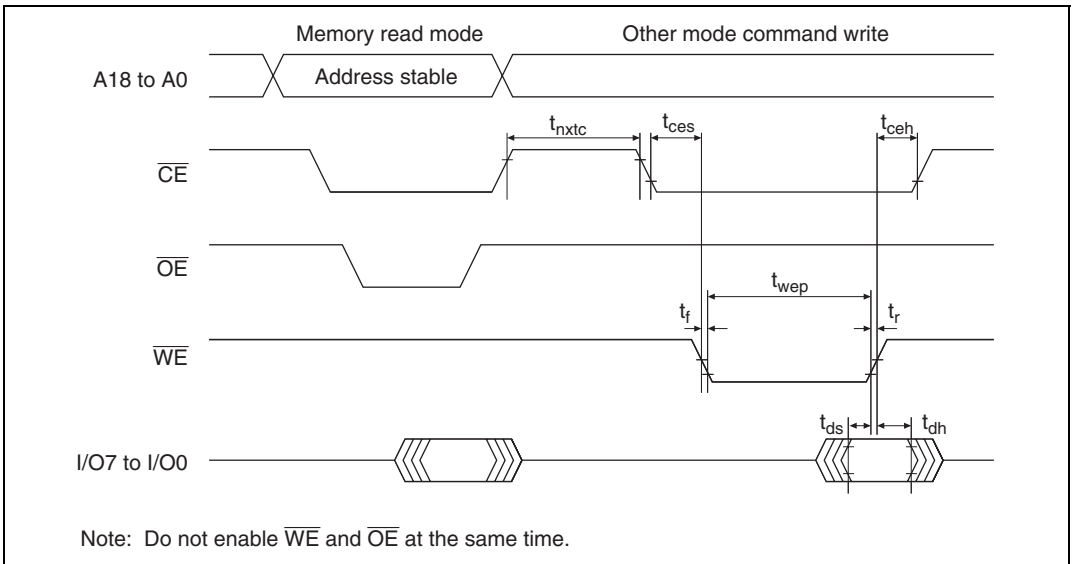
Memory read mode

Other mode command write

A18 to A0

Address stable

$t_{nxtc}$

$t_{ces}$

$t_{ceh}$

$\overline{CE}$

$\overline{OE}$

$t_{wep}$

$t_f$

$t_r$

$\overline{WE}$

$t_{ds}$

$t_{dh}$

I/O7 to I/O0

Note: Do not enable $\overline{WE}$ and $\overline{OE}$ at the same time.